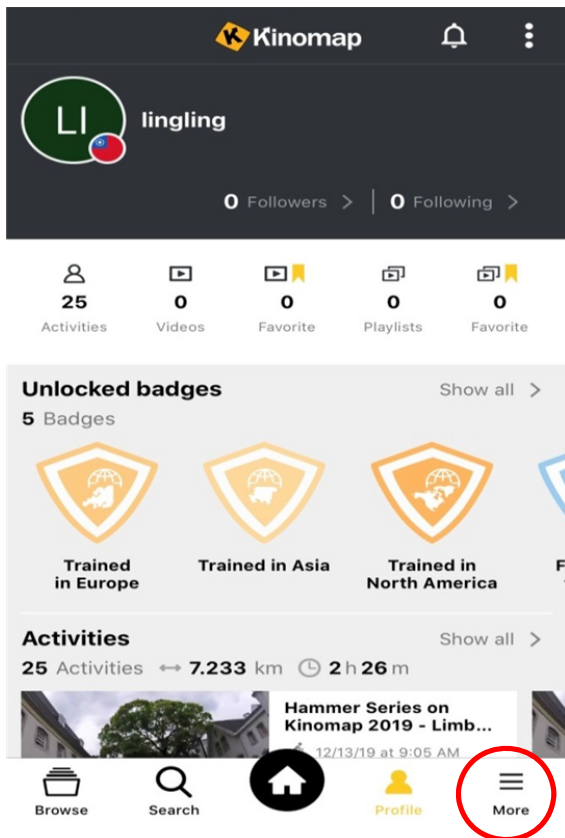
Kinomap

LI

lingling

0 Followers > | 0 Following >

25 Activities
0 Videos
0 Favorite
0 Playlists
0 Favorite

Unlocked badges
Show all >
5 Badges

Trained in Europe
Trained in Asia
Trained in North America
F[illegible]

Activities
Show all >
25 Activities ⟷ 7.233 km 2 h 26 m

Hammer Series on Kinomap 2019 - Limb...
12/13/19 at 9:05 AM

Browse
Search
Profile
More